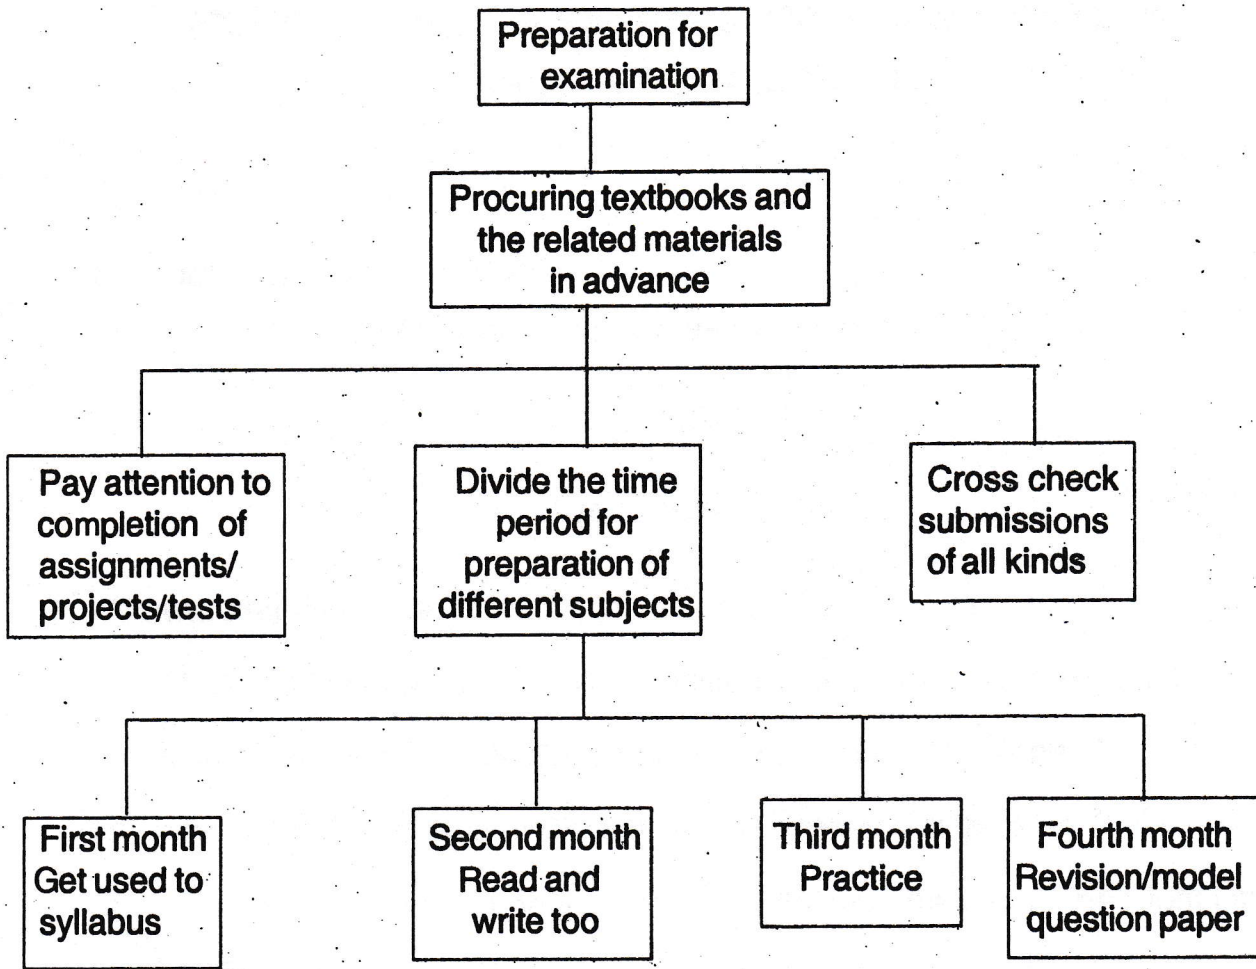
Preparation for examination

Procuring textbooks and the related materials in advance

Pay attention to completion of assignments/ projects/tests

Divide the time period for preparation of different subjects

Cross check submissions of all kinds

First month Get used to syllabus

Second month Read and write too

Third month Practice

Fourth month Revision/model question paper